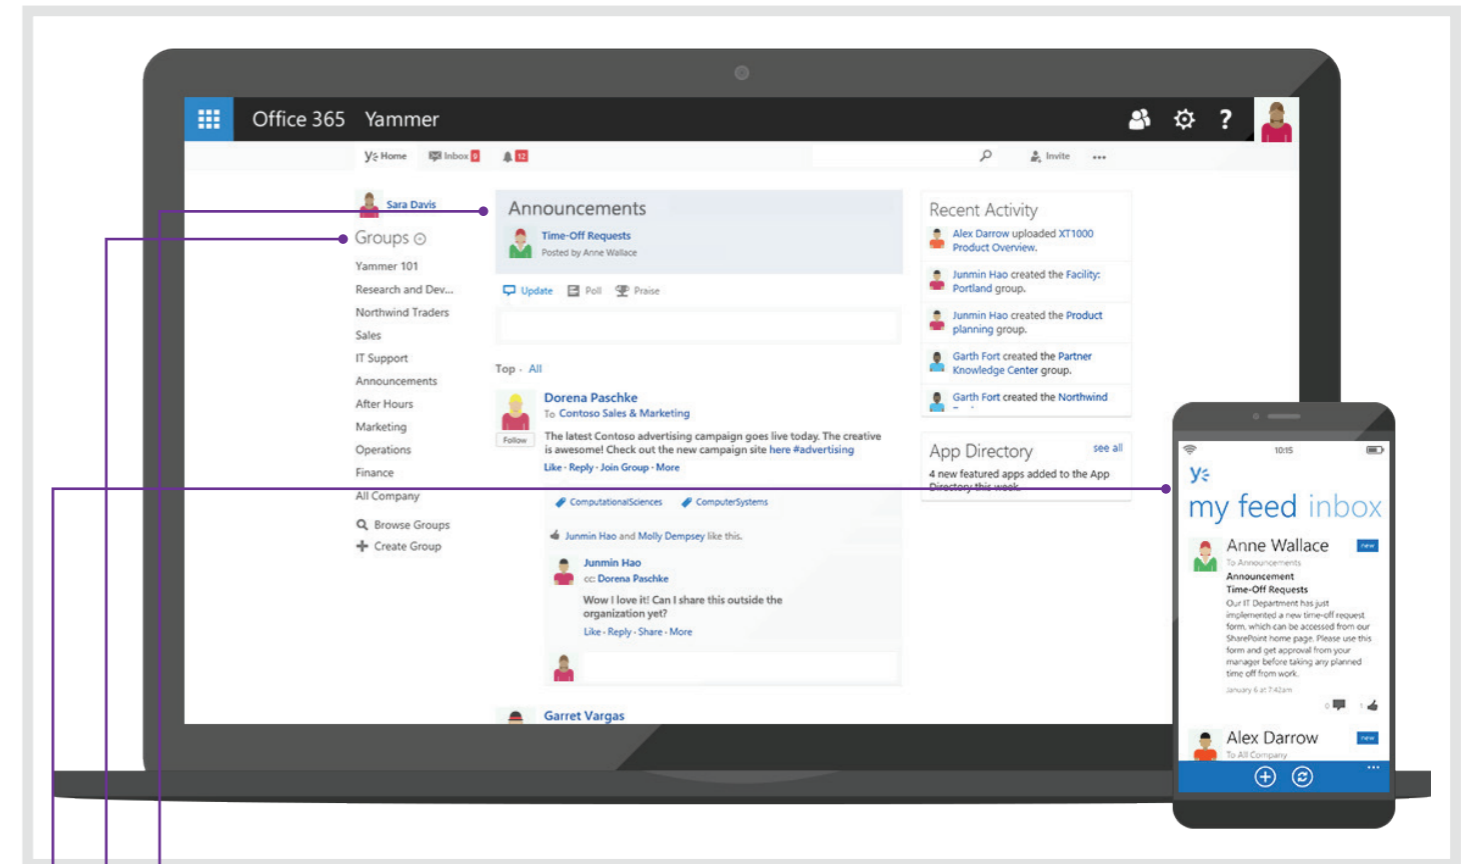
Office 365 Yammer

Home Inbox 8 12 Invite •••

Sara Davis

Groups

Yammer 101
Research and Dev...
Northwind Traders
Sales
IT Support
Announcements
After Hours
Marketing
Operations
Finance
All Company

Browse Groups
Create Group

Announcements
Time-Off Requests
Posted by Anne Wallace

Update Poll Praise

Top · All

Dorena Paschke
To Contoso Sales & Marketing
Follow
The latest Contoso advertising campaign goes live today. The creative is awesome! Check out the new campaign site here #advertising
Like · Reply · Join Group · More

ComputationalSciences ComputerSystems

Junmin Hao and Molly Dempsey like this.

Junmin Hao
cc: Dorena Paschke
Wow I love it! Can I share this outside the organization yet?
Like · Reply · Share · More

Garret Vargas

Recent Activity
Alex Darrow uploaded XT1000 Product Overview.
Junmin Hao created the Facility: Portland group.
Junmin Hao created the Product planning group.
Garth Fort created the Partner Knowledge Center group.
Garth Fort created the Northwind

App Directory see all
4 new featured apps added to the App Directory this week.

10:15
my feed inbox
Anne Wallace new
To Announcements
Announcement
Time-Off Requests
Our IT Department has just implemented a new time-off request form, which can be accessed from our SharePoint home page. Please use this form and get approval from your manager before taking any planned time off from work.
January 6 at 7:42am
0 1
Alex Darrow new
To All Company
•••